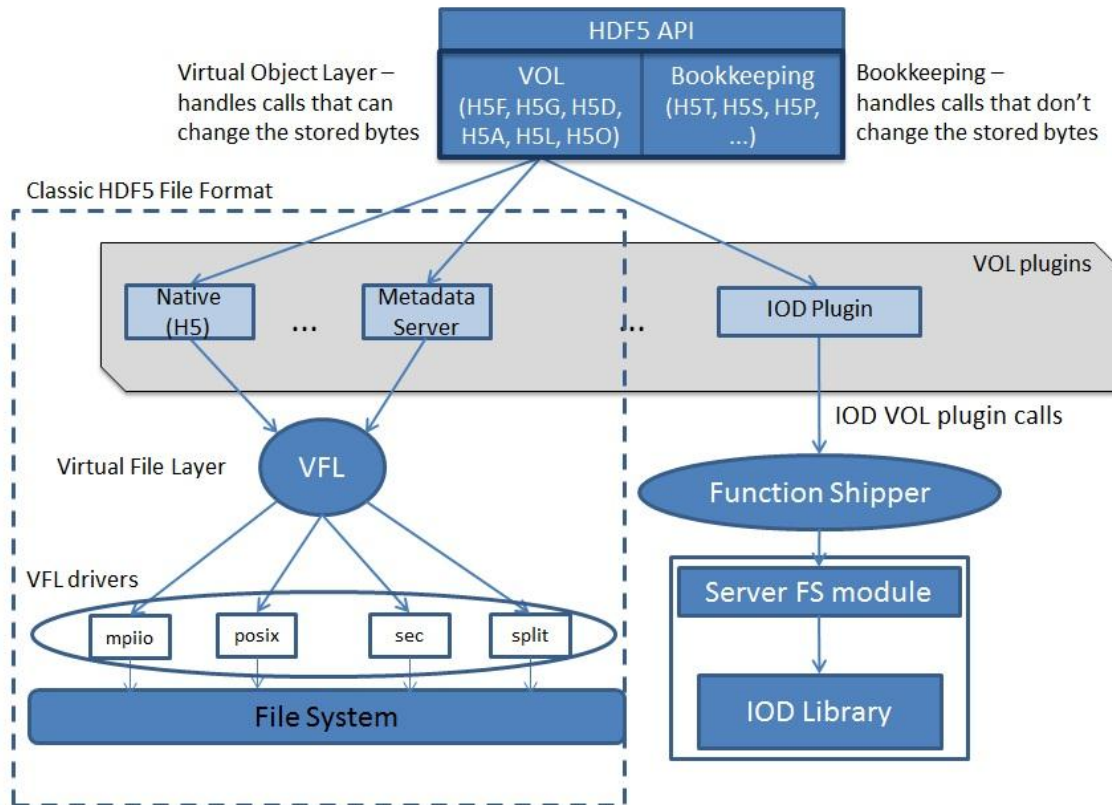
HDF5 API

Virtual Object Layer – handles calls that can change the stored bytes

VOL (H5F, H5G, H5D, H5A, H5L, H5O)

Bookkeeping (H5T, H5S, H5P, ...)

Bookkeeping – handles calls that don't change the stored bytes

Classic HDF5 File Format

VOL plugins

Native (H5)

...

Metadata Server

...

IOD Plugin

IOD VOL plugin calls

Virtual File Layer

VFL

Function Shipper

VFL drivers

mpiio

posix

sec

split

Server FS module

File System

IOD Library